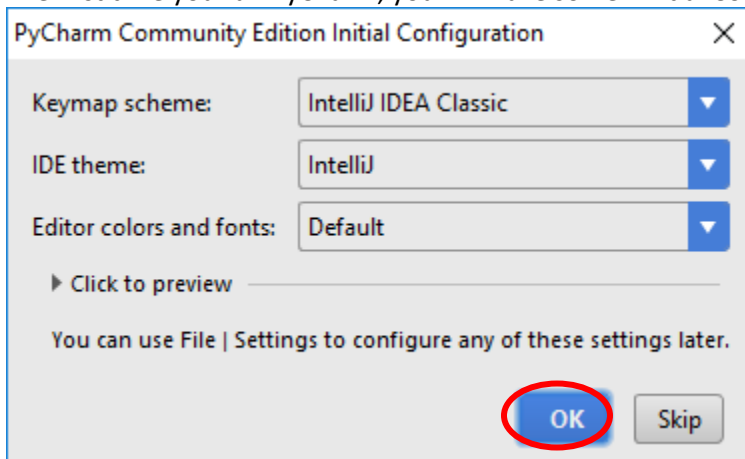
PyCharm Community Edition Initial Configuration

Keymap scheme: IntelliJ IDEA Classic

IDE theme: IntelliJ

Editor colors and fonts: Default

Click to preview

You can use File | Settings to configure any of these settings later.

OK

Skip